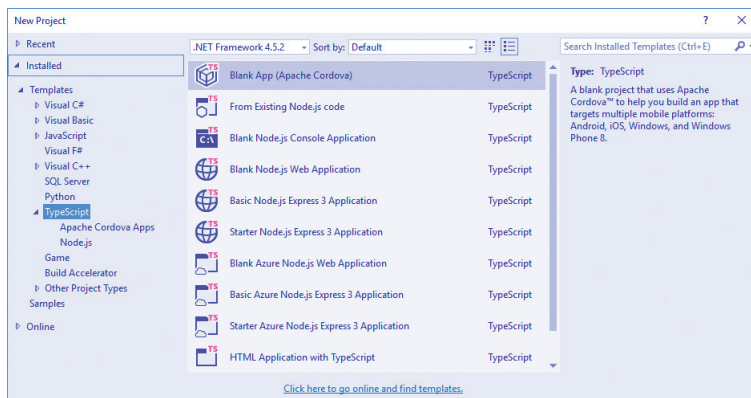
New Project

? ✕

▷ Recent

◢ Installed

◢ Templates
▷ Visual C#
▷ Visual Basic
▷ JavaScript
Visual F#
▷ Visual C++
SQL Server
Python
◢ TypeScript
Apache Cordova Apps
Node.js
Game
Build Accelerator
▷ Other Project Types
Samples

▷ Online

.NET Framework 4.5.2 Sort by: Default

| | |
|---|---|
| Blank App (Apache Cordova) | TypeScript |
| From Existing Node.js code | TypeScript |
| Blank Node.js Console Application | TypeScript |
| Blank Node.js Web Application | TypeScript |
| Basic Node.js Express 3 Application | TypeScript |
| Starter Node.js Express 3 Application | TypeScript |
| Blank Azure Node.js Web Application | TypeScript |
| Basic Azure Node.js Express 3 Application | TypeScript |
| Starter Azure Node.js Express 3 Application | TypeScript |
| HTML Application with TypeScript | TypeScript |

Click here to go online and find templates.

Search Installed Templates (Ctrl+E)

Type: TypeScript

A blank project that uses Apache Cordova™ to help you build an app that targets multiple mobile platforms: Android, iOS, Windows, and Windows Phone 8.